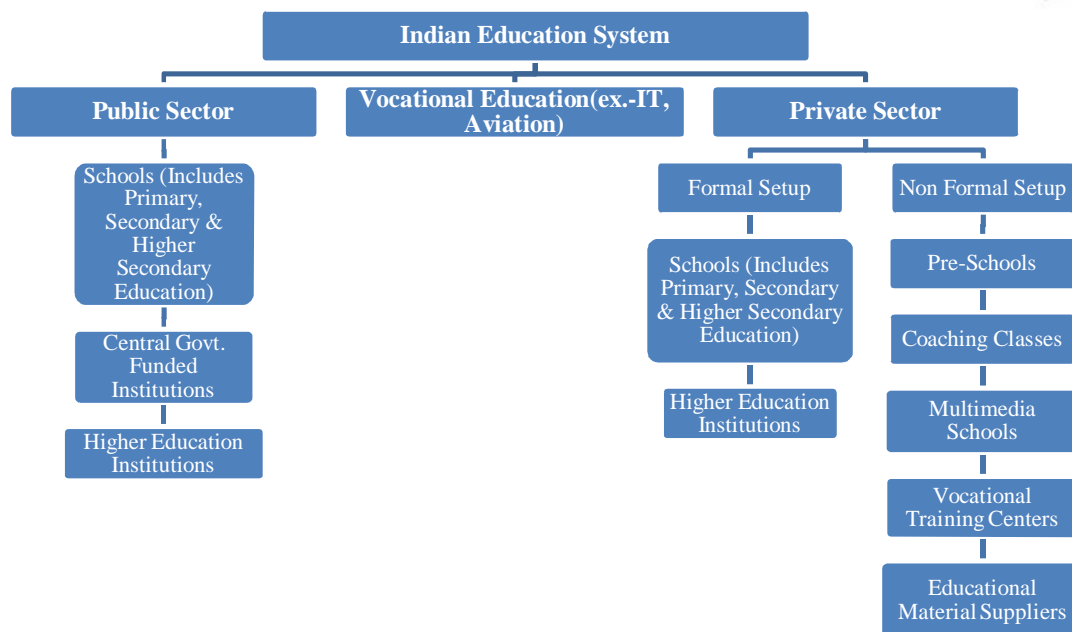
Indian Education System

Public Sector

Vocational Education(ex.-IT, Aviation)

Private Sector

Schools (Includes Primary, Secondary & Higher Secondary Education)

Central Govt. Funded Institutions

Higher Education Institutions

Formal Setup

Non Formal Setup

Schools (Includes Primary, Secondary & Higher Secondary Education)

Higher Education Institutions

Pre-Schools

Coaching Classes

Multimedia Schools

Vocational Training Centers

Educational Material Suppliers